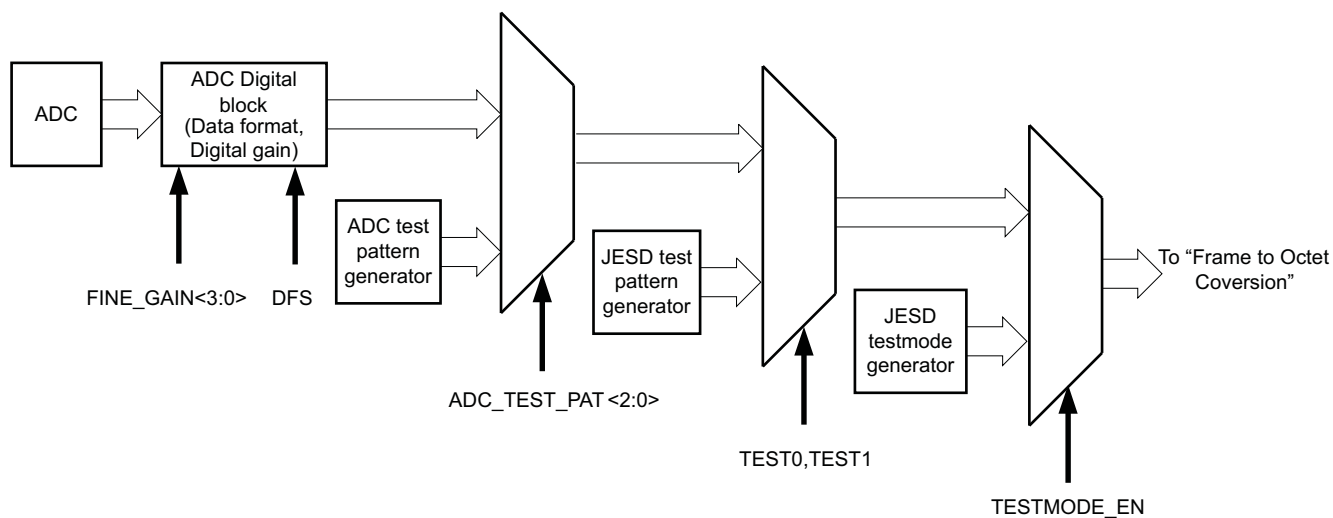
ADC

ADC Digital block (Data format, Digital gain)

FINE_GAIN<3:0>

DFS

ADC test pattern generator

ADC_TEST_PAT <2:0>

JESD test pattern generator

TEST0,TEST1

JESD testmode generator

TESTMODE_EN

To "Frame to Octet Coversion"